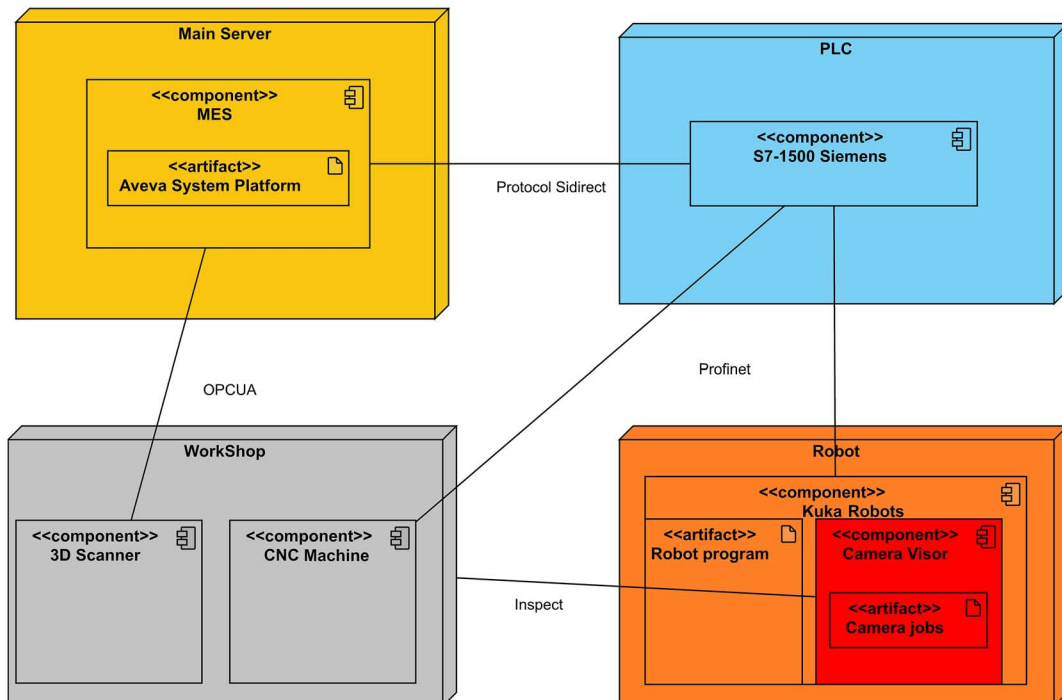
Main Server

<<component>>
MES

<<artifact>>
Aveva System Platform

PLC

<<component>>
S7-1500 Siemens

Protocol Sidirect

OPCUA

Profinet

WorkShop

<<component>>
3D Scanner

<<component>>
CNC Machine

Robot

<<component>>
Kuka Robots

<<artifact>>
Robot program

<<component>>
Camera Visor

<<artifact>>
Camera jobs

Inspect